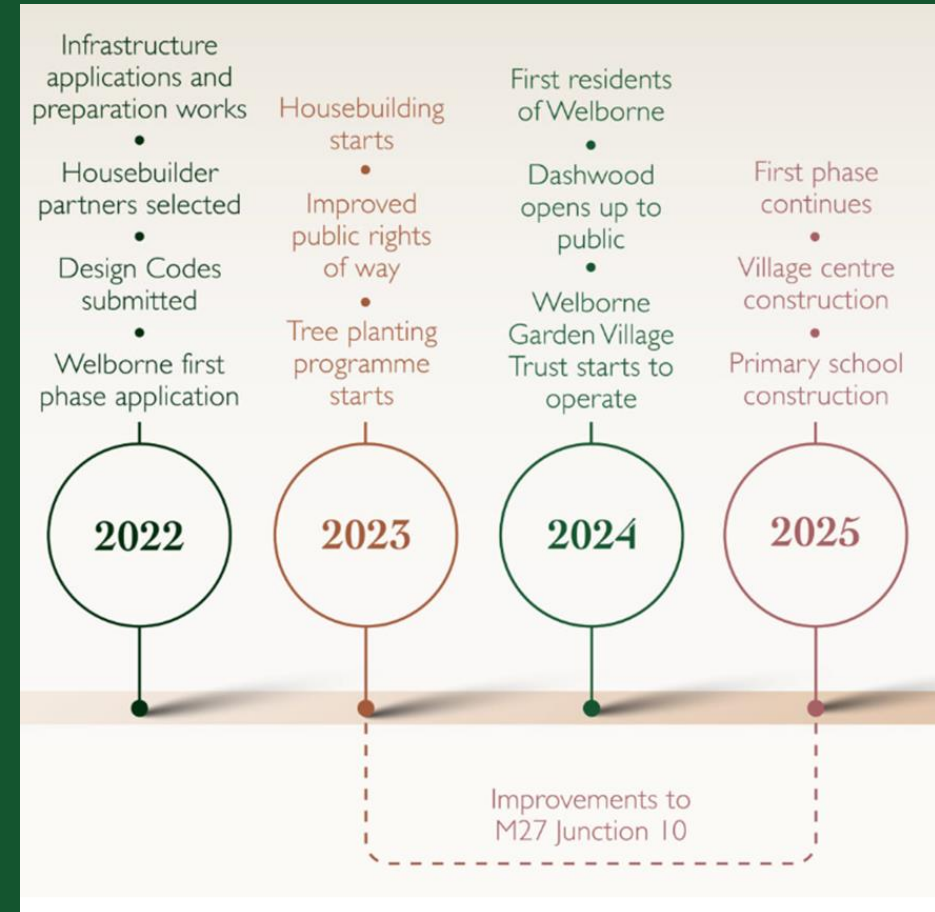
Infrastructure applications and preparation works
•
Housebuilder partners selected
•
Design Codes submitted
•
Welborne first phase application

2022

Housebuilding starts
•
Improved public rights of way
•
Tree planting programme starts

2023

First residents of Welborne
•
Dashwood opens up to public
•
Welborne Garden Village Trust starts to operate

2024

First phase continues
•
Village centre construction
•
Primary school construction

2025

Improvements to M27 Junction 10